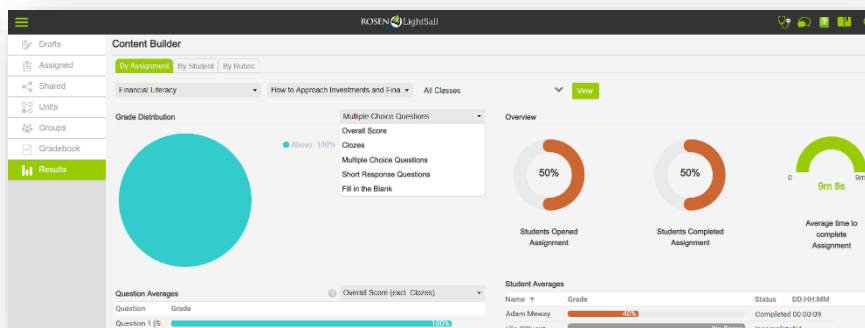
ROSEN LightSail

Drafts
Assigned
Shared
Units
Groups
Gradebook
Results

Content Builder

By Assignment | By Student | By Rubric

Financial Literacy
How to Approach Investments and Fina
All Classes
View

Grade Distribution
Multiple Choice Questions
Overall Score
Clozes
Multiple Choice Questions
Short Response Questions
Fill in the Blank

Above: 100%

Overview

50%
Students Opened Assignment

50%
Students Completed Assignment

0
9m
9m 8s
Average time to complete Assignment

Question Averages
Overall Score (excl. Clozes)
Question | Grade
Question 1 (S | 100%

Student Averages
Name ↑ | Grade | Status | DD:HH:MM
Adam Meway | 40% | Completed 00:00:09
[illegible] | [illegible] | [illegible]